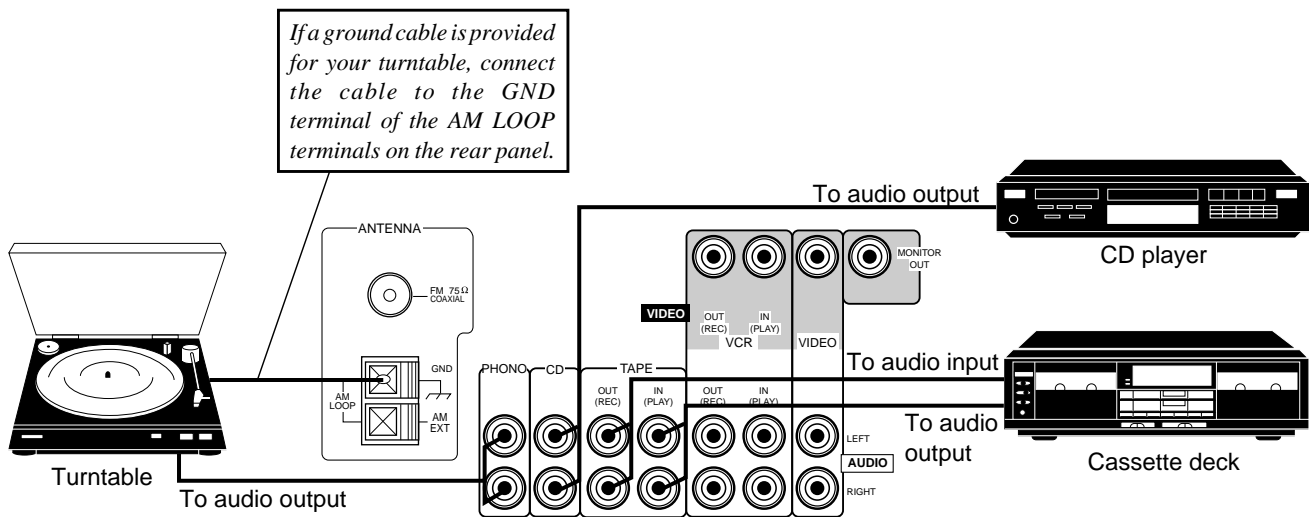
If a ground cable is provided for your turntable, connect the cable to the GND terminal of the AM LOOP terminals on the rear panel.

To audio output

CD player

ANTENNA

FM 75Ω COAXIAL

GND

AM LOOP

AM EXT

MONITOR OUT

VIDEO

OUT (REC)

IN (PLAY)

VCR

VIDEO

To audio input

PHONO

CD

TAPE

OUT (REC)

IN (PLAY)

OUT (REC)

IN (PLAY)

To audio output

LEFT

AUDIO

RIGHT

Cassette deck

Turntable

To audio output